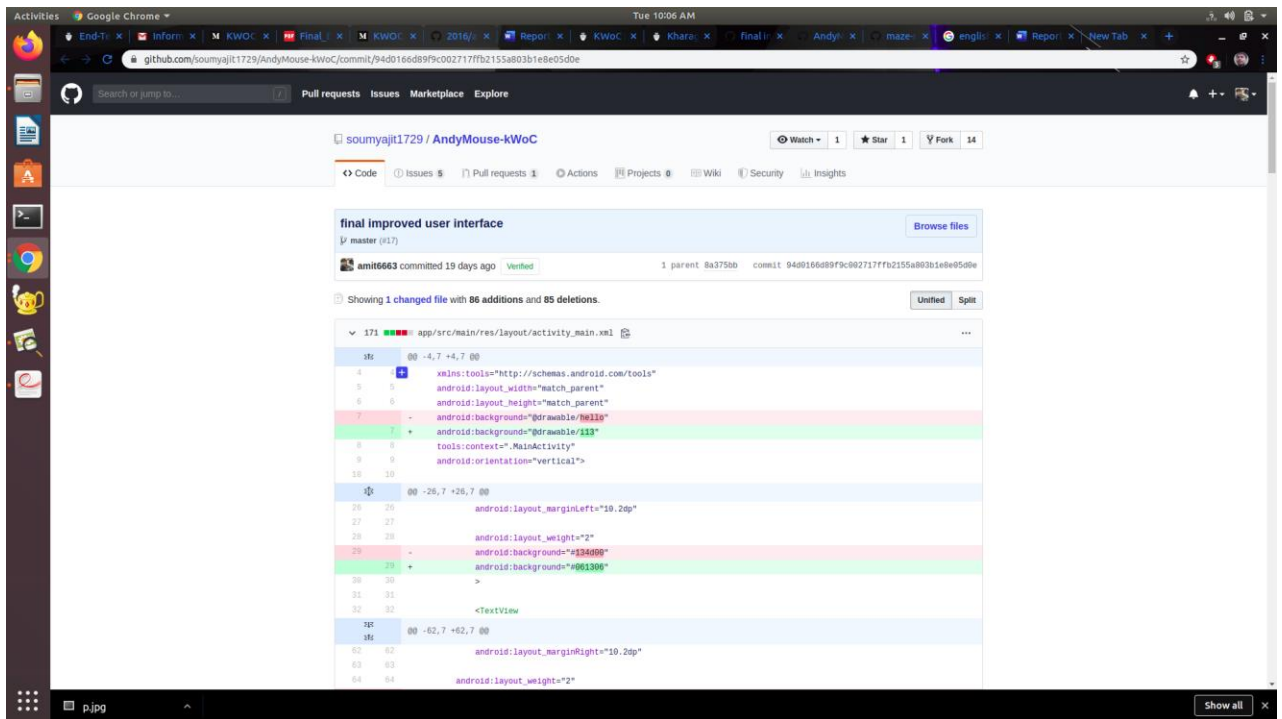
Activities Google Chrome Tue 10:06 AM

End-Te × | Inform × | KWOC × | Final × | KWOC × | 2016/ × | Report × | KWoC × | Kharag × | final i × | Andy × | maze × | englis × | Report × | New Tab ×

github.com/soumyajit1729/AndyMouse-kWoC/commit/94d0166d89f9c002717ffb2155a803b1e8e05d0e

Search or jump to... Pull requests Issues Marketplace Explore

soumyajit1729 / AndyMouse-kWoC

Watch 1 Star 1 Fork 14

Code Issues 5 Pull requests 1 Actions Projects 0 Wiki Security Insights

final improved user interface

master (#17)

Browse files

amit6663 committed 19 days ago Verified

1 parent 8a375bb commit 94d0166d89f9c002717ffb2155a803b1e8e05d0e

Showing 1 changed file with 86 additions and 85 deletions.

Unified Split

171 app/src/main/res/layout/activity_main.xml

@@ -4,7 +4,7 @@
4 4 xmlns:tools="http://schemas.android.com/tools"
5 5 android:layout_width="match_parent"
6 6 android:layout_height="match_parent"
7 - android:background="@drawable/hello"
7 + android:background="@drawable/113"
8 8 tools:context=".MainActivity"
9 9 android:orientation="vertical">
10 10

@@ -26,7 +26,7 @@
26 26 android:layout_marginLeft="10.2dp"
27 27
28 28 android:layout_weight="2"
29 - android:background="#134d00"
29 + android:background="#061306"
30 30 >
31 31
32 32 <TextView

@@ -62,7 +62,7 @@
62 62 android:layout_marginRight="10.2dp"
63 63
64 64 android:layout_weight="2"

p.jpg

Show all